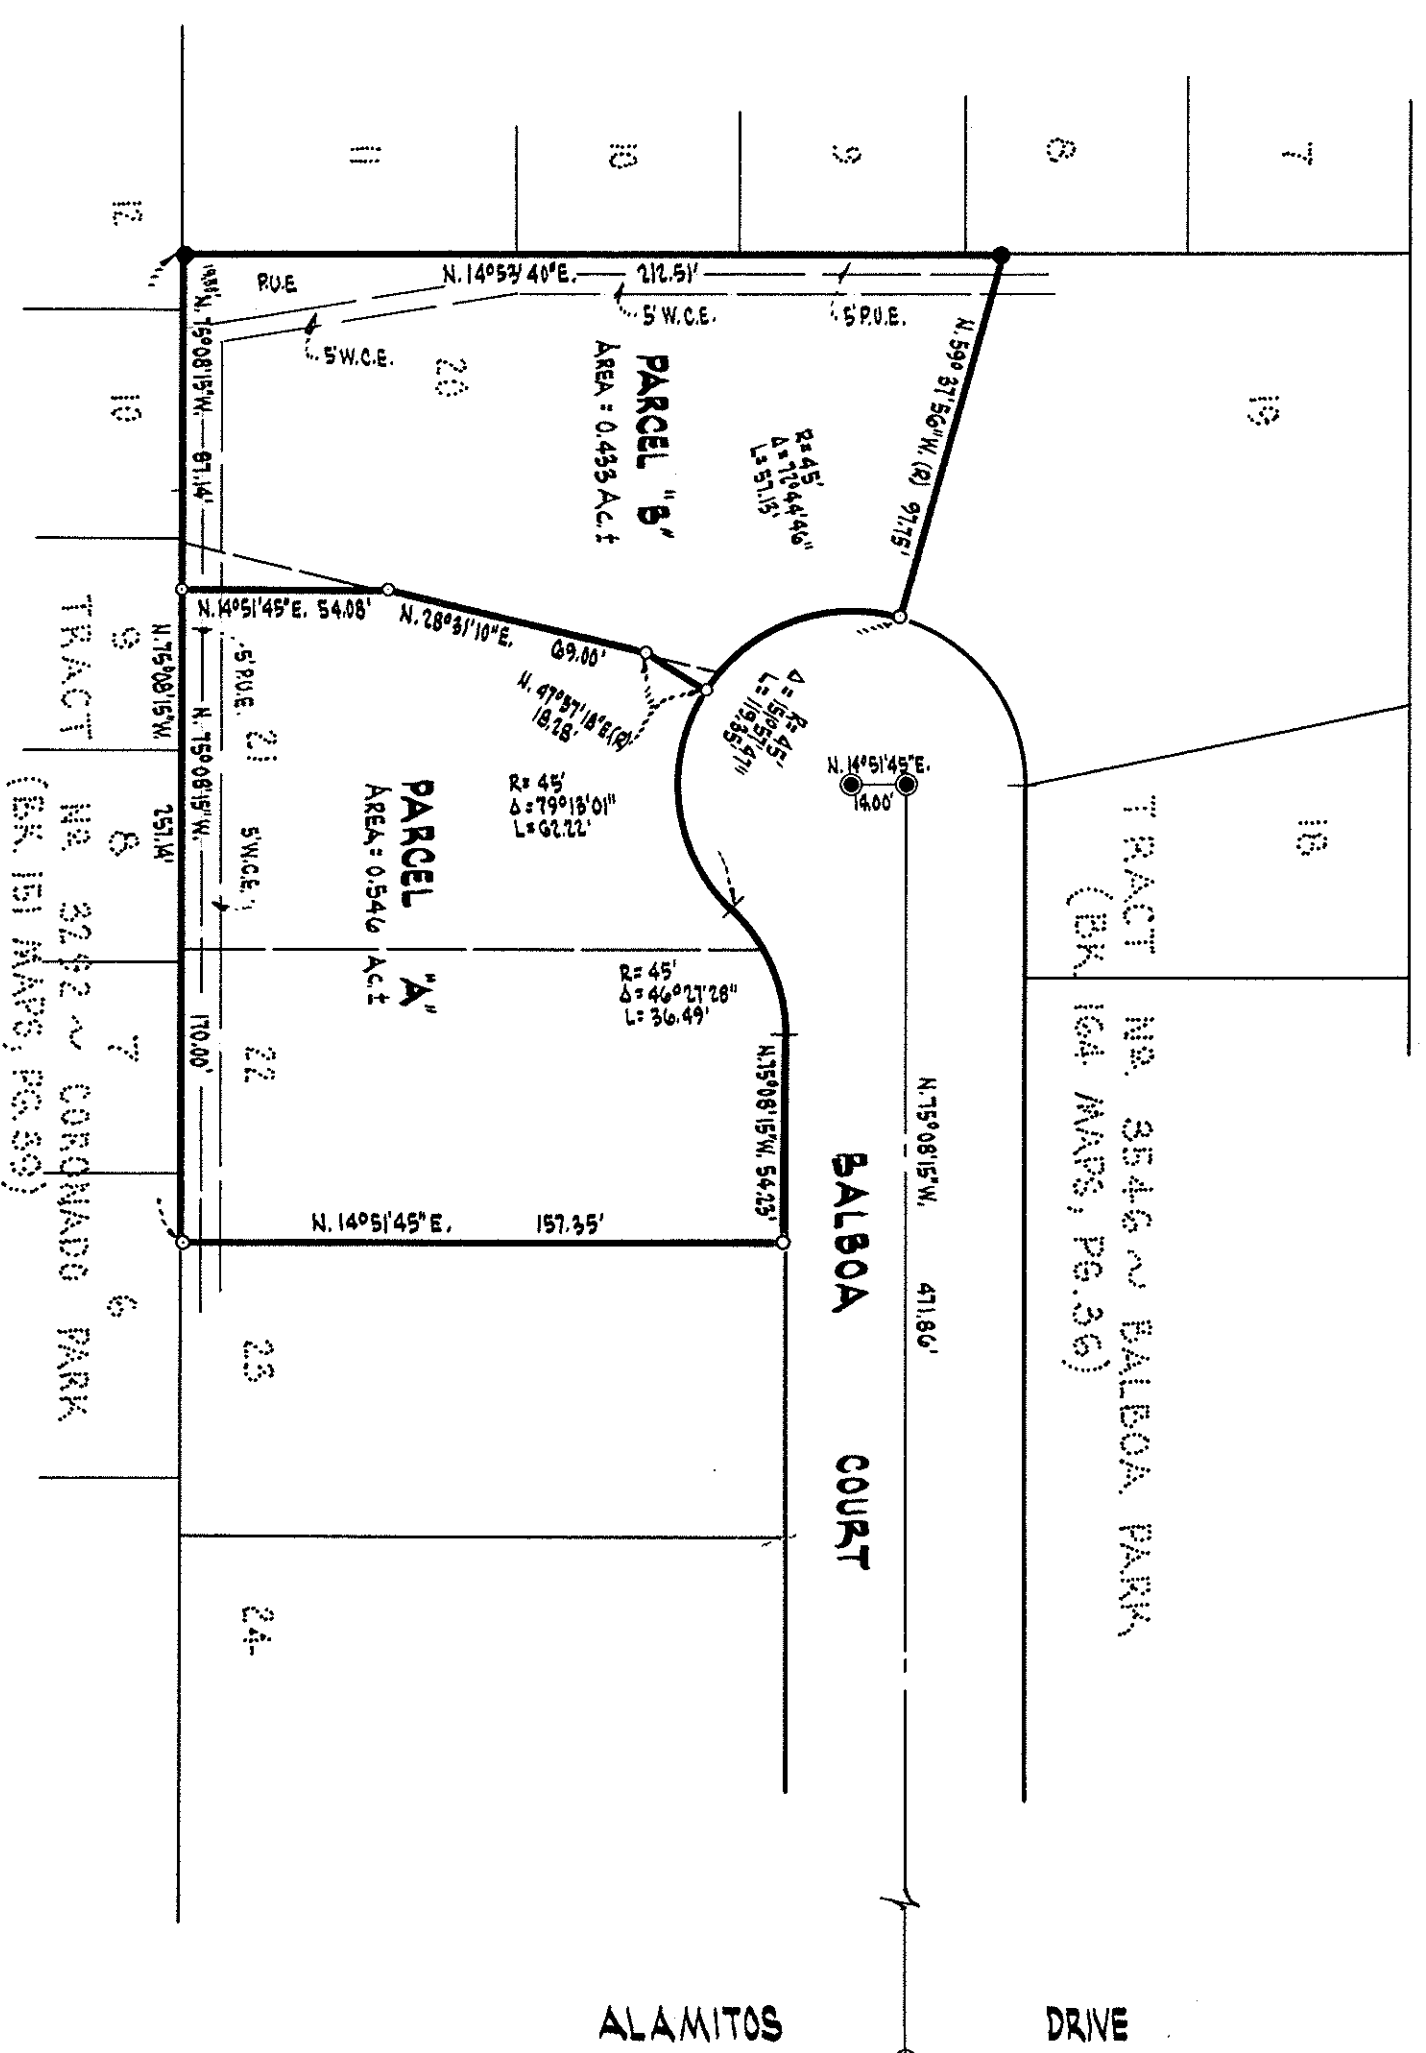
11
10
9
8
7
12
10
20
19
P.U.E
N. 14°52'40"E. 212.51'
5' W.C.E.
5' P.U.E.
5' W.C.E.
19.81'
N. 75°08'15"W. 87.14'
N. 59°37'56"W. (R) 97.15'
PARCEL "B"
AREA = 0.433 Ac.±
R=45'
Δ=72°44'46"
L=57.13'
N. 14°51'45"E. 54.08'
N. 28°31'10"E. 69.00'
N. 47°57'18"E.(R) 18.28'
Δ=152°57'47"
R=45'
L=119.85'
TRACT 9
N.75°08'15"W. 257.14'
5' P.U.E.
N. 75°08'15"W.
21
PARCEL "A"
AREA = 0.546 Ac.±
R=45'
Δ=79°13'01"
L=62.22'
N. 14°51'45"E. 14.00'
18
TRACT NO. 3546 ~ BALBOA PARK (BK. 164 MAPS, PG. 36)
5' W.C.E.
TRACT NO. 3292 ~ CORONADO PARK (BK. 151 MAPS, PG. 39)
R=45'
Δ=46°27'28"
L=36.49'
170.00'
22
N.75°08'15"W. 54.23'
N.75°08'15"W. 471.86'
BALBOA COURT
N. 14°51'45"E. 157.35'
6
23
24
ALAMITOS DRIVE